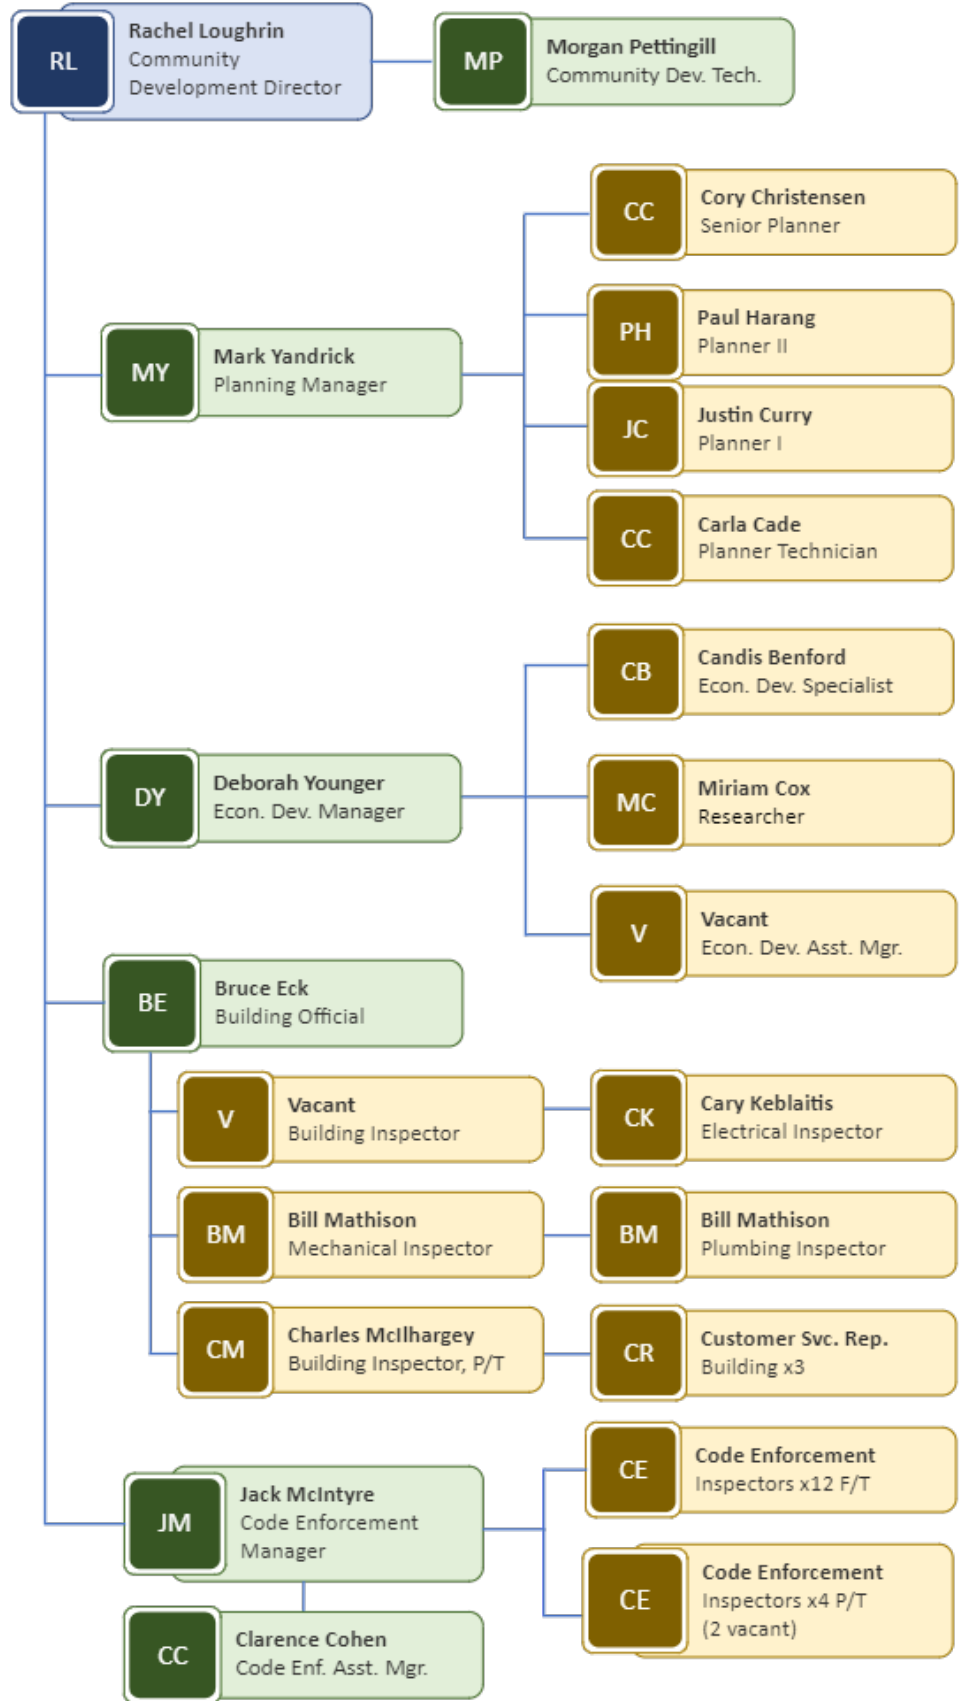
RL
Rachel Loughrin
Community Development Director

MP
Morgan Pettingill
Community Dev. Tech.

MY
Mark Yandrick
Planning Manager

CC
Cory Christensen
Senior Planner

PH
Paul Harang
Planner II

JC
Justin Curry
Planner I

CC
Carla Cade
Planner Technician

DY
Deborah Younger
Econ. Dev. Manager

CB
Candis Benford
Econ. Dev. Specialist

MC
Miriam Cox
Researcher

V
Vacant
Econ. Dev. Asst. Mgr.

BE
Bruce Eck
Building Official

V
Vacant
Building Inspector

CK
Cary Keblaitis
Electrical Inspector

BM
Bill Mathison
Mechanical Inspector

BM
Bill Mathison
Plumbing Inspector

CM
Charles McIlhargey
Building Inspector, P/T

CR
Customer Svc. Rep.
Building x3

JM
Jack McIntyre
Code Enforcement Manager

CE
Code Enforcement
Inspectors x12 F/T

CE
Code Enforcement
Inspectors x4 P/T
(2 vacant)

CC
Clarence Cohen
Code Enf. Asst. Mgr.